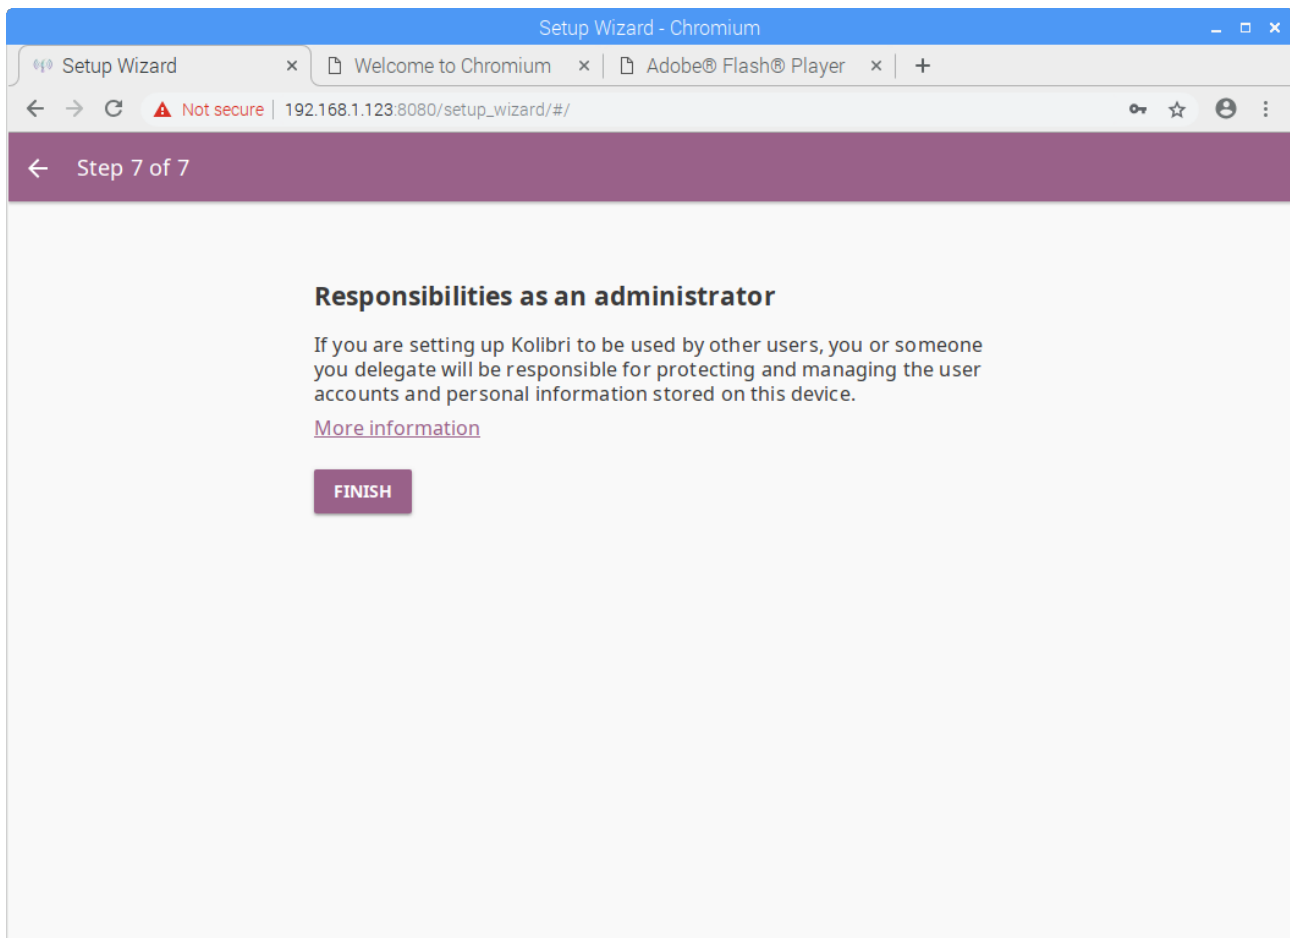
Setup Wizard - Chromium

Setup Wizard ×
Welcome to Chromium ×
Adobe® Flash® Player ×
+

Not secure | 192.168.1.123:8080/setup_wizard/#/

Step 7 of 7

Responsibilities as an administrator

If you are setting up Kolibri to be used by other users, you or someone you delegate will be responsible for protecting and managing the user accounts and personal information stored on this device.

More information

FINISH